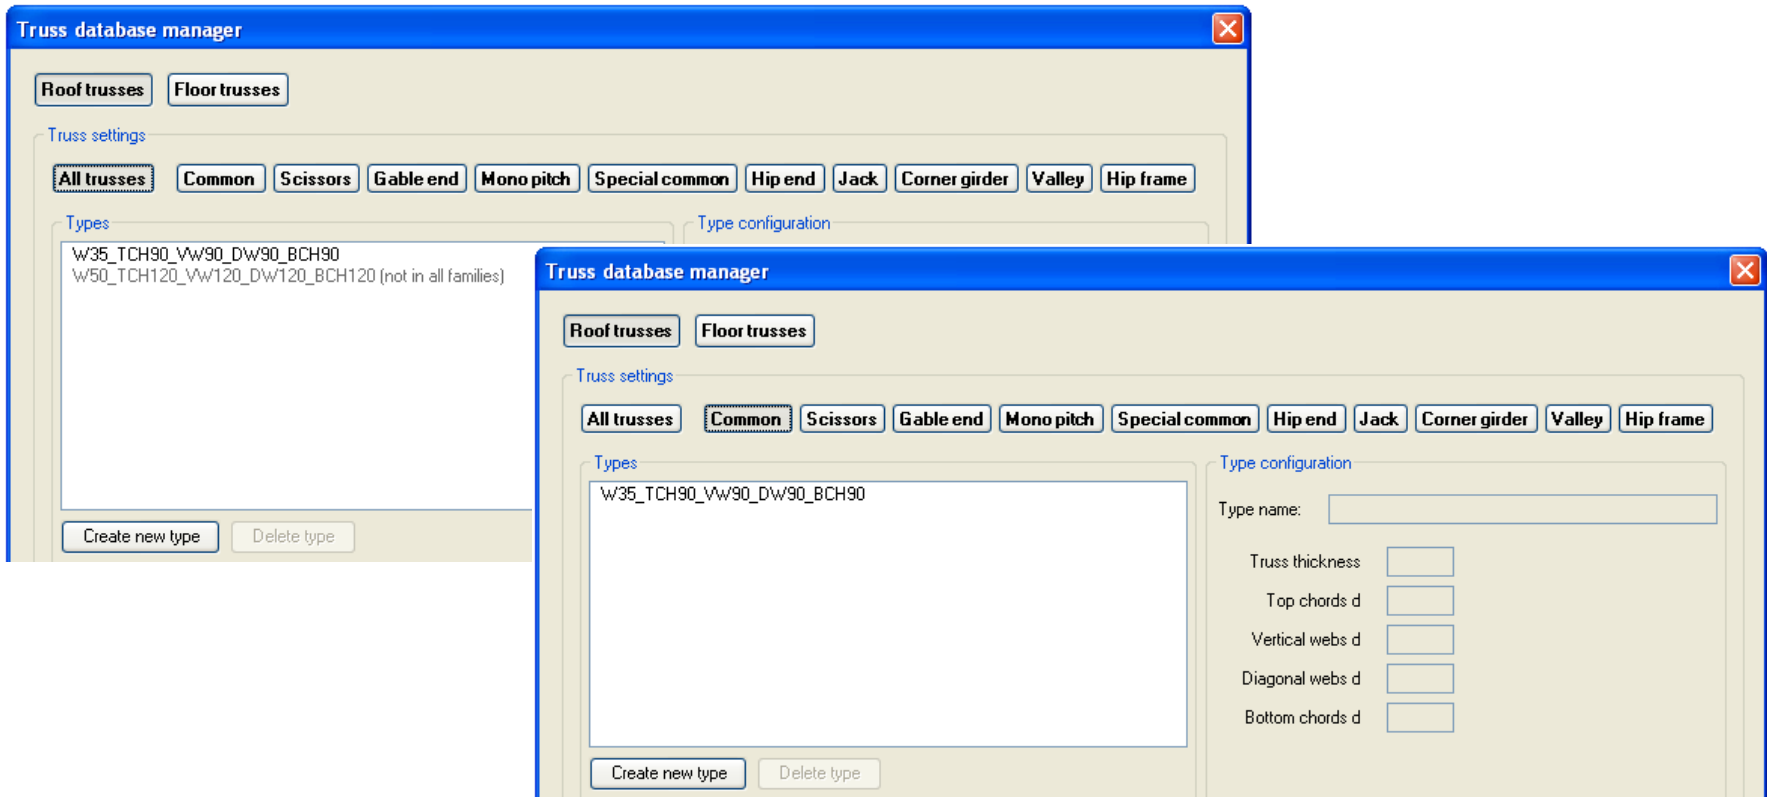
Truss database manager

Roof trusses
Floor trusses

Truss settings

All trusses
Common
Scissors
Gable end
Mono pitch
Special common
Hip end
Jack
Corner girder
Valley
Hip frame

Types

W35_TCH90_VW90_DW90_BCH90
W50_TCH120_VW120_DW120_BCH120 (not in all families)

Type configuration

Create new type
Delete type

Truss database manager

Roof trusses
Floor trusses

Truss settings

All trusses
Common
Scissors
Gable end
Mono pitch
Special common
Hip end
Jack
Corner girder
Valley
Hip frame

Types

W35_TCH90_VW90_DW90_BCH90

Type configuration

Type name:

Truss thickness
Top chords d
Vertical webs d
Diagonal webs d
Bottom chords d

Create new type
Delete type